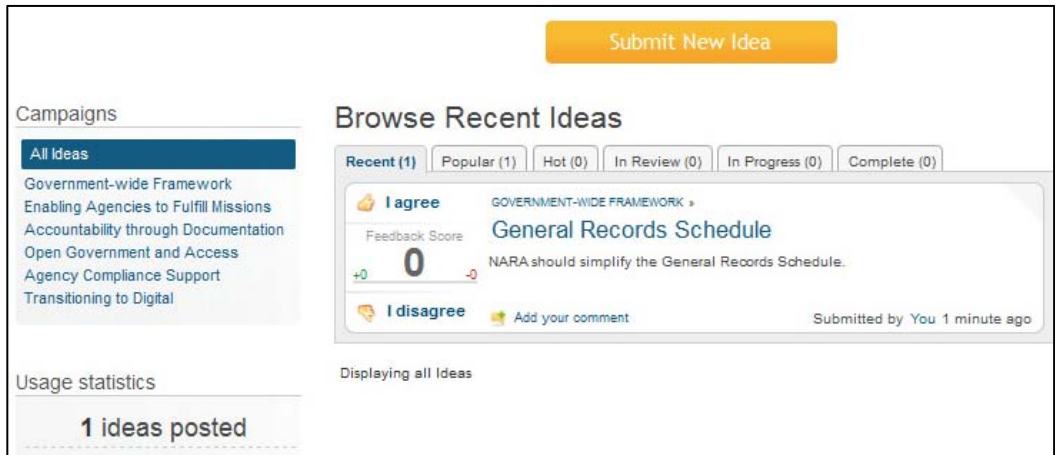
Submit New Idea

Campaigns

All Ideas
Government-wide Framework
Enabling Agencies to Fulfill Missions
Accountability through Documentation
Open Government and Access
Agency Compliance Support
Transitioning to Digital

Usage statistics

1 ideas posted

Browse Recent Ideas

Recent (1) | Popular (1) | Hot (0) | In Review (0) | In Progress (0) | Complete (0)

I agree
Feedback Score
+0 0 -0
I disagree

GOVERNMENT-WIDE FRAMEWORK »
General Records Schedule
NARA should simplify the General Records Schedule.

Add your comment
Submitted by You 1 minute ago

Displaying all Ideas